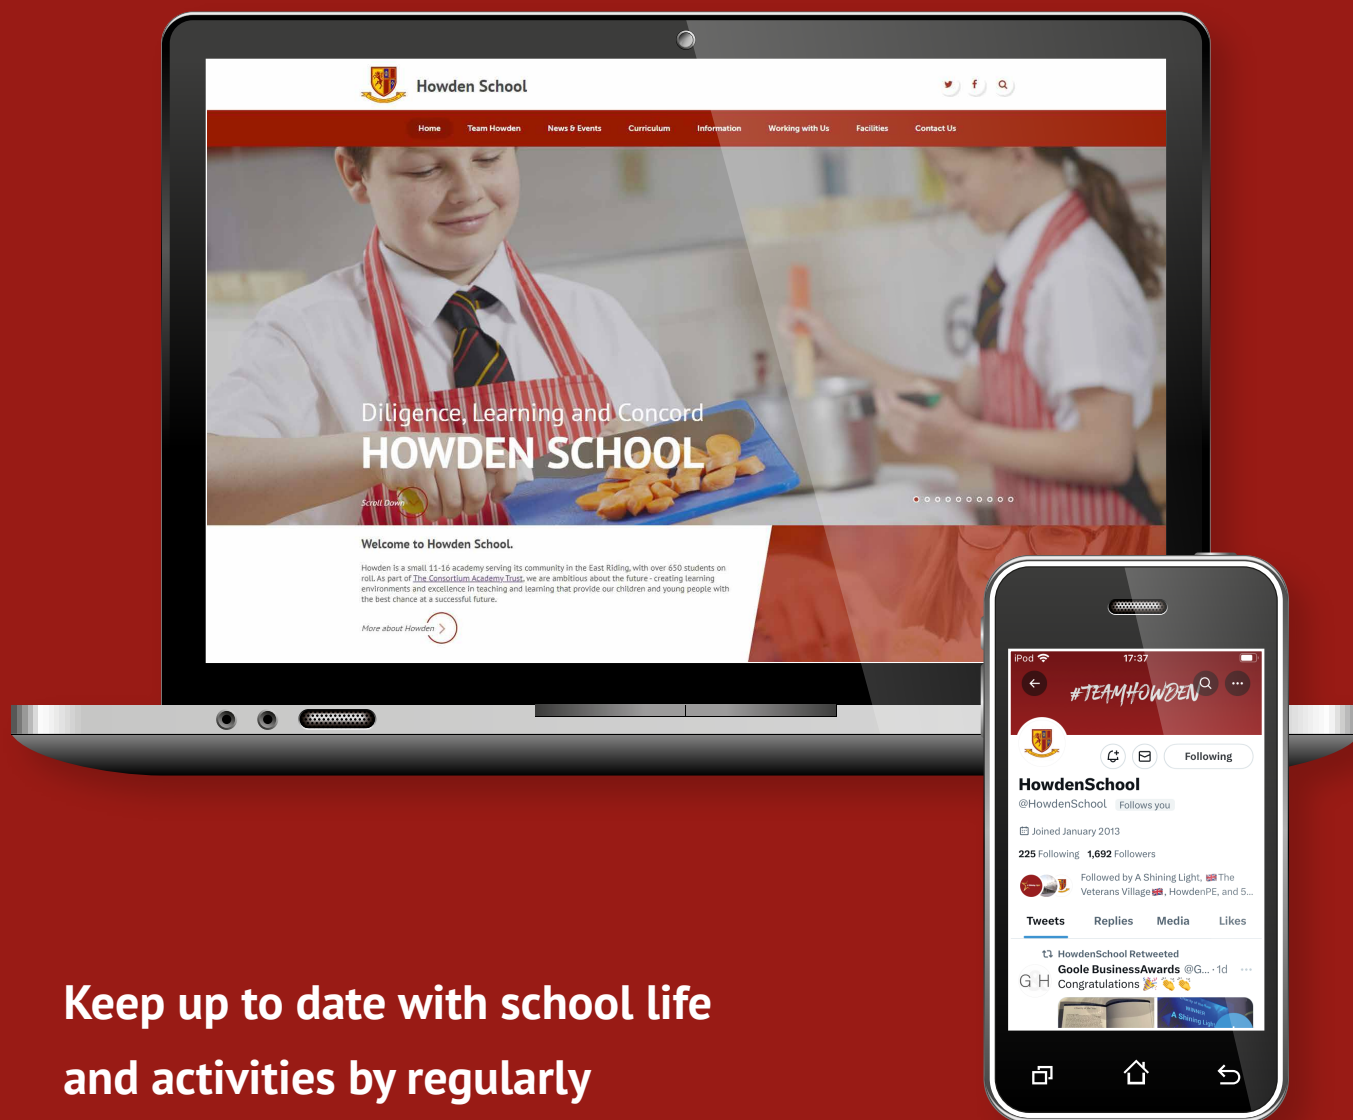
Howden School

Home Team Howden News & Events Curriculum Information Working with Us Facilities Contact Us

Diligence, Learning and Concord
HOWDEN SCHOOL

Scroll Down

Welcome to Howden School.

Howden is a small 11-16 academy serving its community in the East Riding, with over 650 students on roll. As part of The Consortium Academy Trust, we are ambitious about the future - creating learning environments and excellence in teaching and learning that provide our children and young people with the best chance at a successful future.

More about Howden

iPod 17:37

#TEAMHOWDEN

Following

HowdenSchool
@HowdenSchool Follows you

Joined January 2013

225 Following 1,692 Followers

Followed by A Shining Light, The Veterans Village, HowdenPE, and 5...

Tweets Replies Media Likes

HowdenSchool Retweeted
Goole BusinessAwards @G... · 1d
Congratulations 🎉👏👏

Keep up to date with school life and activities by regularly